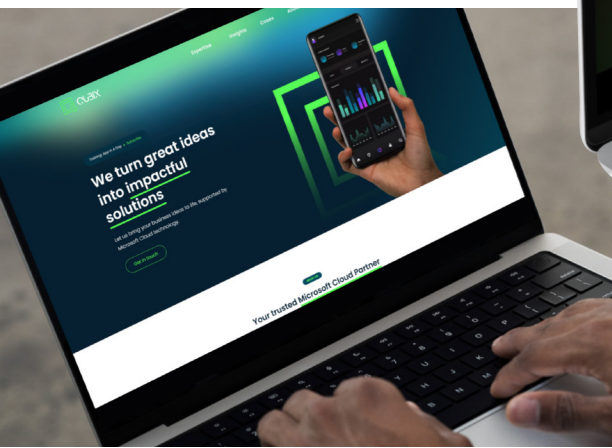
cuax

Expertise Insights Cases

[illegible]

We turn great ideas into impactful solutions

Let us bring your business ideas to life, supported by Microsoft Cloud technology

Get in touch

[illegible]

Your trusted Microsoft Cloud Partner